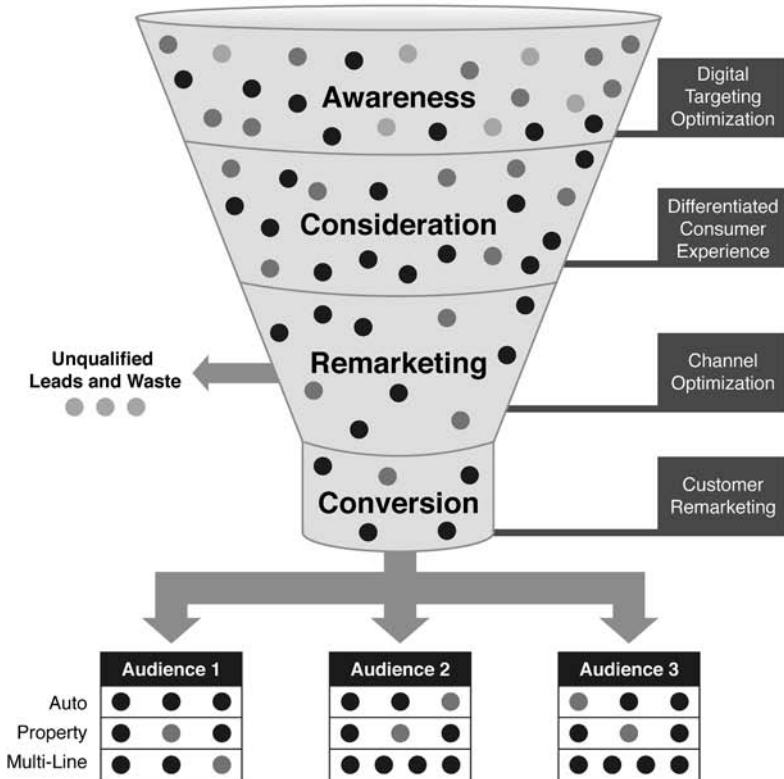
Awareness

Digital Targeting Optimization

Consideration

Differentiated Consumer Experience

Remarketing

Unqualified Leads and Waste

Channel Optimization

Conversion

Customer Remarketing

| | Audience 1 | Audience 2 | Audience 3 |
|---|---|---|---|
| Auto | | | |
| Property | | | |
| Multi-Line | | | |